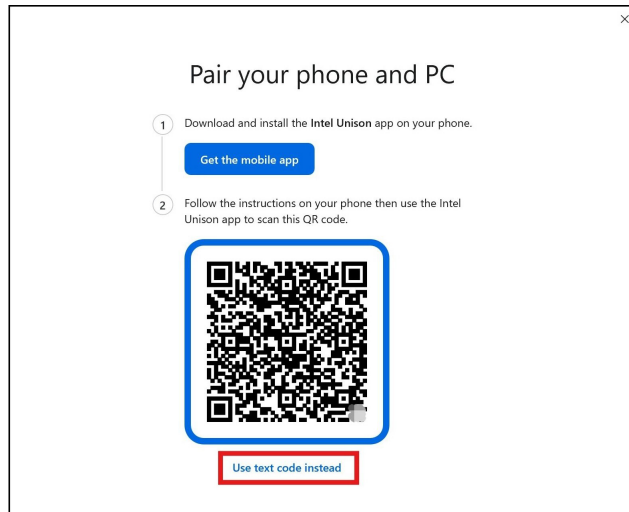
×

Pair your phone and PC

1 Download and install the **Intel Unison** app on your phone.

Get the mobile app

2 Follow the instructions on your phone then use the Intel Unison app to scan this QR code.

Use text code instead